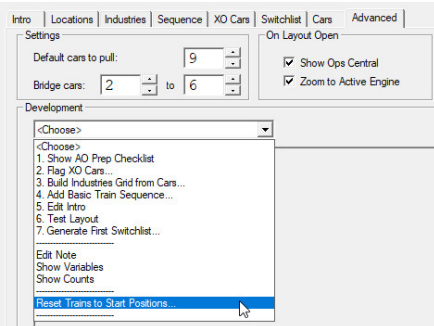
Intro | Locations | Industries | Sequence | XO Cars | Switchlist | Cars | Advanced

Settings

Default cars to pull: 9

Bridge cars: 2 to 6

On Layout Open

Show Ops Central

Zoom to Active Engine

Development

<Choose>

<Choose>
1. Show AO Prep Checklist
2. Flag XO Cars...
3. Build Industries Grid from Cars...
4. Add Basic Train Sequence...
5. Edit Intro
6. Test Layout
7. Generate First Switchlist...
------------------------
Edit Note
Show Variables
Show Counts
------------------------
Reset Trains to Start Positions...
------------------------